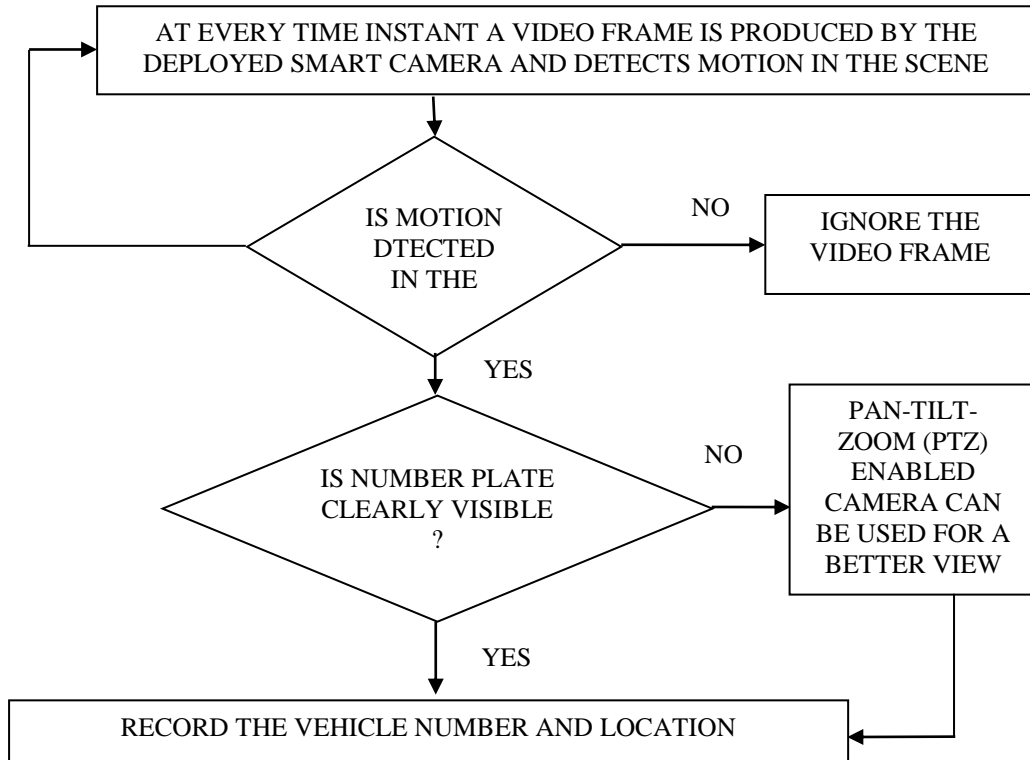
AT EVERY TIME INSTANT A VIDEO FRAME IS PRODUCED BY THE DEPLOYED SMART CAMERA AND DETECTS MOTION IN THE SCENE

IS MOTION DTECTED IN THE

NO

IGNORE THE VIDEO FRAME

YES

IS NUMBER PLATE CLEARLY VISIBLE ?

NO

PAN-TILT-ZOOM (PTZ) ENABLED CAMERA CAN BE USED FOR A BETTER VIEW

YES

RECORD THE VEHICLE NUMBER AND LOCATION